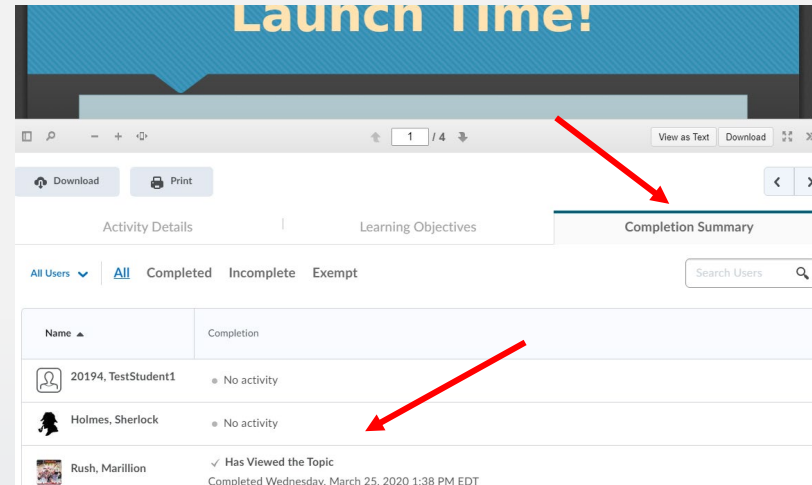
Launch Time!

1 / 4

View as Text Download

Download Print

Activity Details Learning Objectives Completion Summary

All Users All Completed Incomplete Exempt

Search Users

| Name ▲ | Completion |
|---|---|
| 20194, TestStudent1 | No activity |
| Holmes, Sherlock | No activity |
| Rush, Marillion | ✓ Has Viewed the Topic Completed Wednesday, March 25, 2020 1:38 PM EDT |